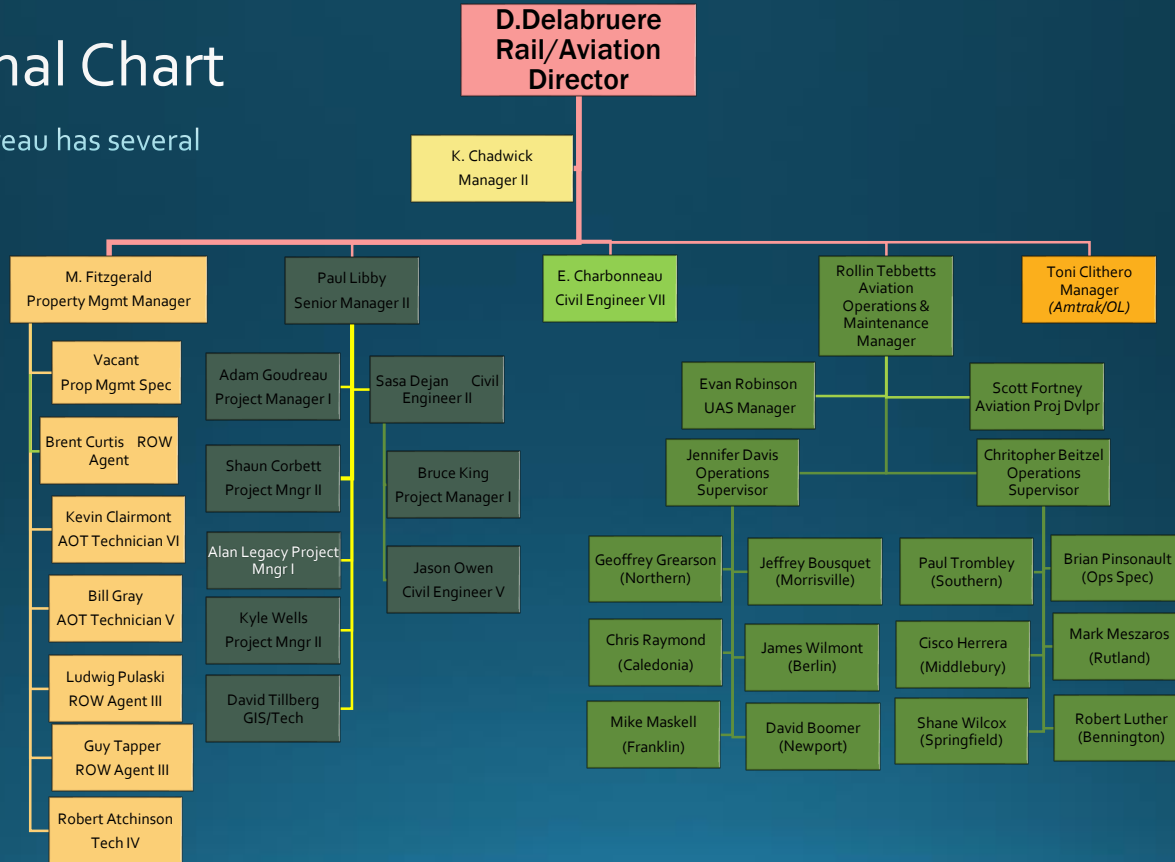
nal Chart

eau has several

D.Delabruere
Rail/Aviation
Director

K. Chadwick
Manager II

M. Fitzgerald
Property Mgmt Manager

Paul Libby
Senior Manager II

E. Charbonneau
Civil Engineer VII

Rollin Tebbetts
Aviation
Operations &
Maintenance
Manager

Toni Clithero
Manager
*(Amtrak/OL)*

Vacant
Prop Mgmt Spec

Brent Curtis ROW Agent

Kevin Clairmont
AOT Technician VI

Bill Gray
AOT Technician V

Ludwig Pulaski
ROW Agent III

Guy Tapper
ROW Agent III

Robert Atchinson
Tech IV

Adam Goudreau
Project Manager I

Sasa Dejan Civil Engineer II

Shaun Corbett
Project Mngr II

Bruce King
Project Manager I

Alan Legacy Project Mngr I

Jason Owen
Civil Engineer V

Kyle Wells
Project Mngr II

David Tillberg
GIS/Tech

Evan Robinson
UAS Manager

Scott Fortney
Aviation Proj Dvlpr

Jennifer Davis
Operations
Supervisor

Chritopher Beitzel
Operations
Supervisor

Geoffrey Grearson
(Northern)

Jeffrey Bousquet
(Morrisville)

Paul Trombley
(Southern)

Brian Pinsonault
(Ops Spec)

Chris Raymond
(Caledonia)

James Wilmont
(Berlin)

Cisco Herrera
(Middlebury)

Mark Meszaros
(Rutland)

Mike Maskell
(Franklin)

David Boomer
(Newport)

Shane Wilcox
(Springfield)

Robert Luther
(Bennington)